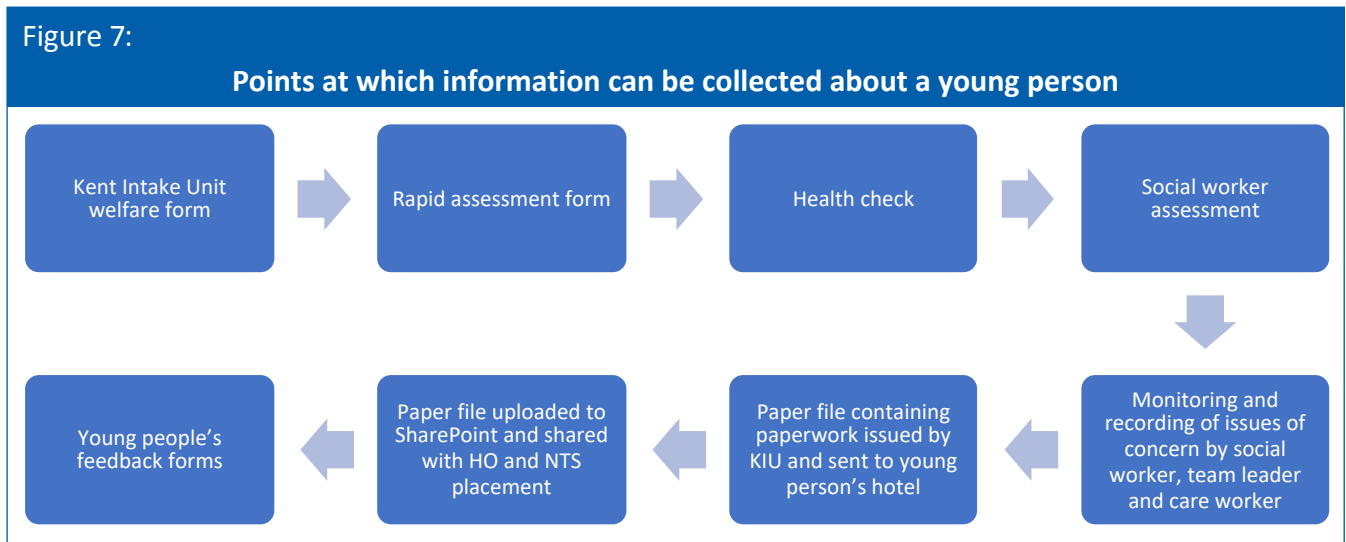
Figure 7:

Points at which information can be collected about a young person

Kent Intake Unit welfare form

Rapid assessment form

Health check

Social worker assessment

Monitoring and recording of issues of concern by social worker, team leader and care worker

Paper file containing paperwork issued by KIU and sent to young person's hotel

Paper file uploaded to SharePoint and shared with HO and NTS placement

Young people's feedback forms